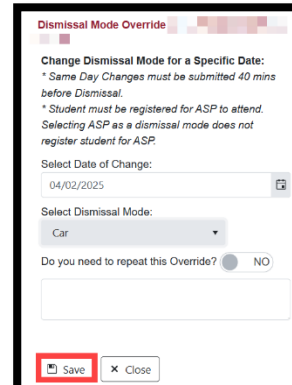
Dismissal Mode Override

Change Dismissal Mode for a Specific Date:
* Same Day Changes must be submitted 40 mins before Dismissal.
* Student must be registered for ASP to attend. Selecting ASP as a dismissal mode does not register student for ASP.

Select Date of Change:
04/02/2025

Select Dismissal Mode:
Car

Do you need to repeat this Override? NO

Save
Close